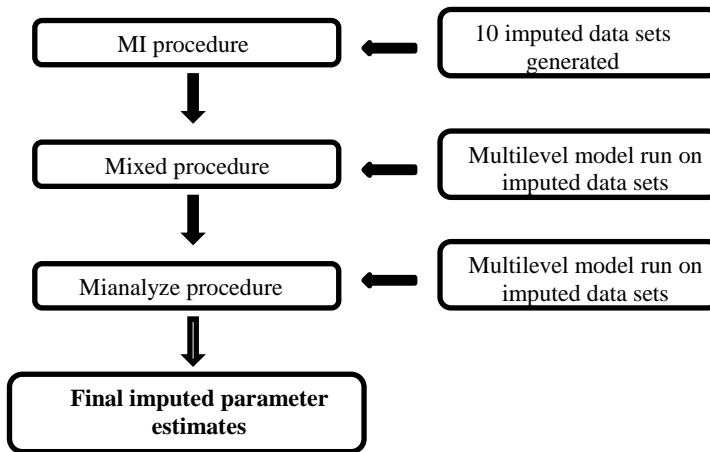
MI procedure

10 imputed data sets generated

Mixed procedure

Multilevel model run on imputed data sets

Mianalyze procedure

Multilevel model run on imputed data sets

**Final imputed parameter estimates**